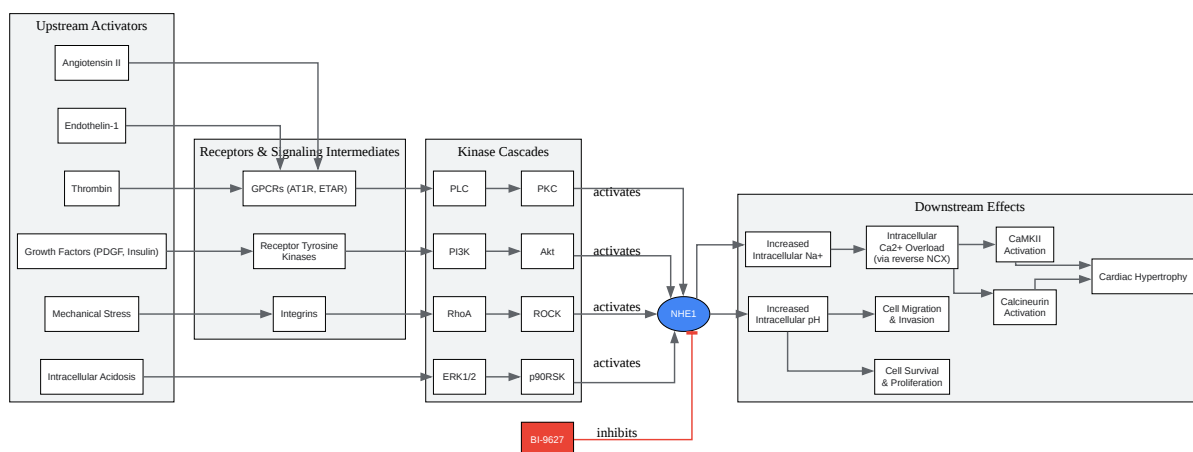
Upstream Activators

Angiotensin II

Endothelin-1

Thrombin

Growth Factors (PDGF, Insulin)

Mechanical Stress

Intracellular Acidosis

Receptors & Signaling Intermediates

GPCRs (AT1R, ETAR)

Receptor Tyrosine Kinases

Integrins

Kinase Cascades

PLC

PKC

PI3K

Akt

RhoA

ROCK

ERK1/2

p90RSK

activates

activates

activates

activates

NHE1

BI-9627

inhibits

Downstream Effects

Increased Intracellular Na+

Intracellular Ca2+ Overload (via reverse NCX)

CaMKII Activation

Cardiac Hypertrophy

Calcineurin Activation

Increased Intracellular pH

Cell Migration & Invasion

Cell Survival & Proliferation